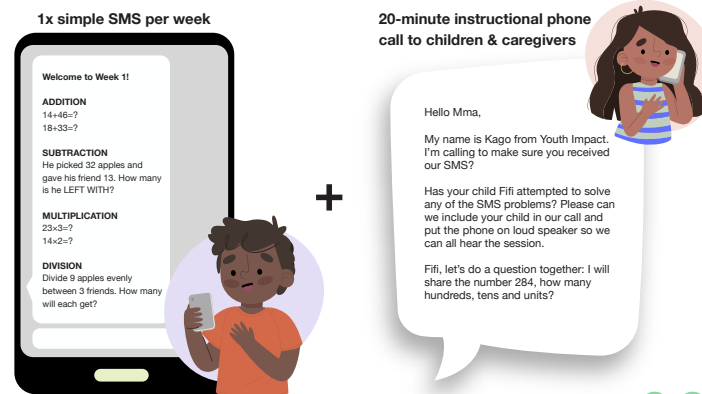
1x simple SMS per week

Welcome to Week 1!

ADDITION
14+46=?
18+33=?

SUBTRACTION
He picked 32 apples and gave his friend 13. How many is he LEFT WITH?

MULTIPLICATION
23×3=?
14×2=?

DIVISION
Divide 9 apples evenly between 3 friends. How many will each get?

+

20-minute instructional phone call to children & caregivers

Hello Mma,

My name is Kago from Youth Impact. I'm calling to make sure you received our SMS?

Has your child Fifi attempted to solve any of the SMS problems? Please can we include your child in our call and put the phone on loud speaker so we can all hear the session.

Fifi, let's do a question together: I will share the number 284, how many hundreds, tens and units?